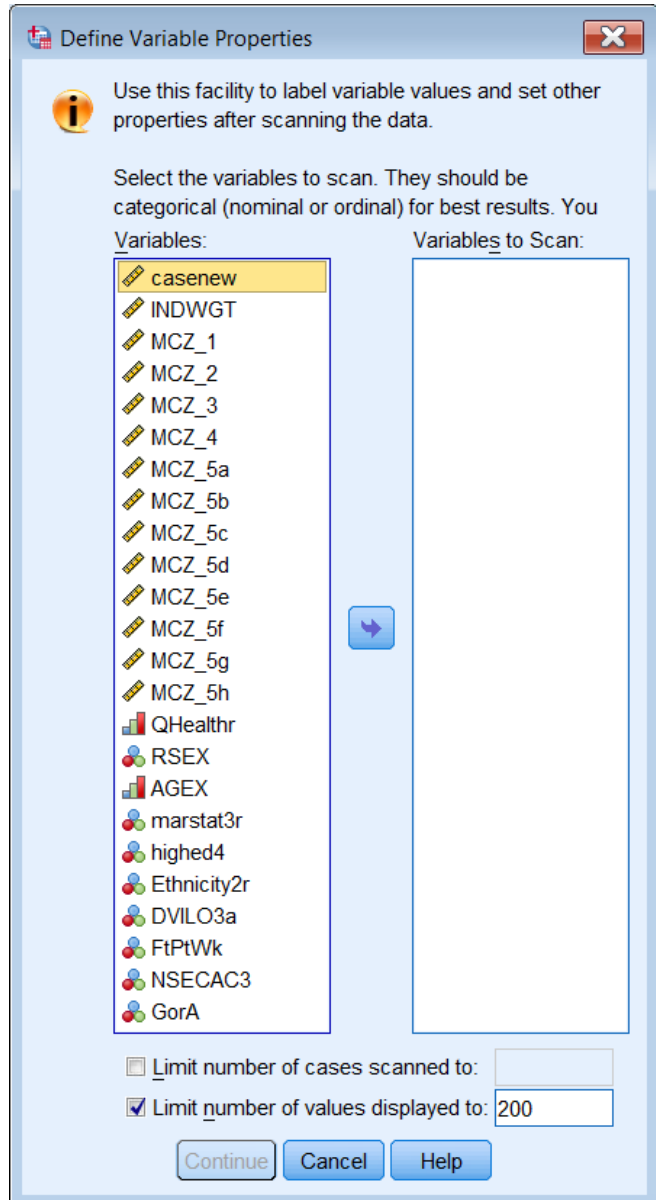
Define Variable Properties

Use this facility to label variable values and set other properties after scanning the data.

Select the variables to scan. They should be categorical (nominal or ordinal) for best results. You

Variables:

casenew
INDWGT
MCZ_1
MCZ_2
MCZ_3
MCZ_4
MCZ_5a
MCZ_5b
MCZ_5c
MCZ_5d
MCZ_5e
MCZ_5f
MCZ_5g
MCZ_5h
QHealthr
RSEX
AGEX
marstat3r
highed4
Ethnicity2r
DVILO3a
FtPtWk
NSECAC3
GorA

Variables to Scan:

Limit number of cases scanned to:

Limit number of values displayed to: 200

Continue | Cancel | Help